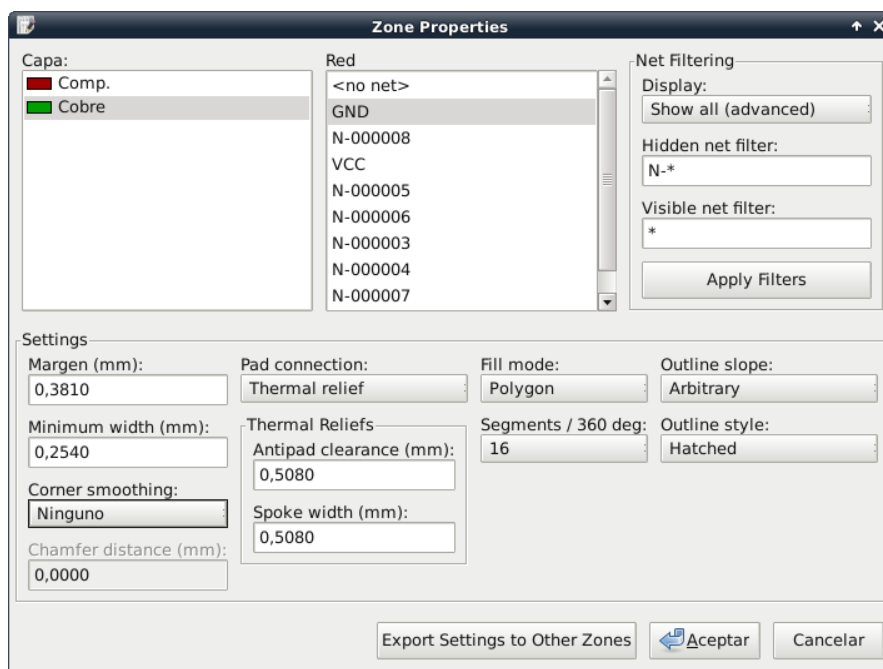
Zone Properties

Capa:
Comp.
Cobre

Red
<no net>
GND
N-000008
VCC
N-000005
N-000006
N-000003
N-000004
N-000007

Net Filtering
Display:
Show all (advanced)
Hidden net filter:
N-*
Visible net filter:
*
Apply Filters

Settings
Margen (mm):
0,3810
Minimum width (mm):
0,2540
Corner smoothing:
Ninguno
Chamfer distance (mm):
0,0000

Pad connection:
Thermal relief
Thermal Reliefs
Antipad clearance (mm):
0,5080
Spoke width (mm):
0,5080

Fill mode:
Polygon
Segments / 360 deg:
16

Outline slope:
Arbitrary
Outline style:
Hatched

Export Settings to Other Zones
Aceptar
Cancelar